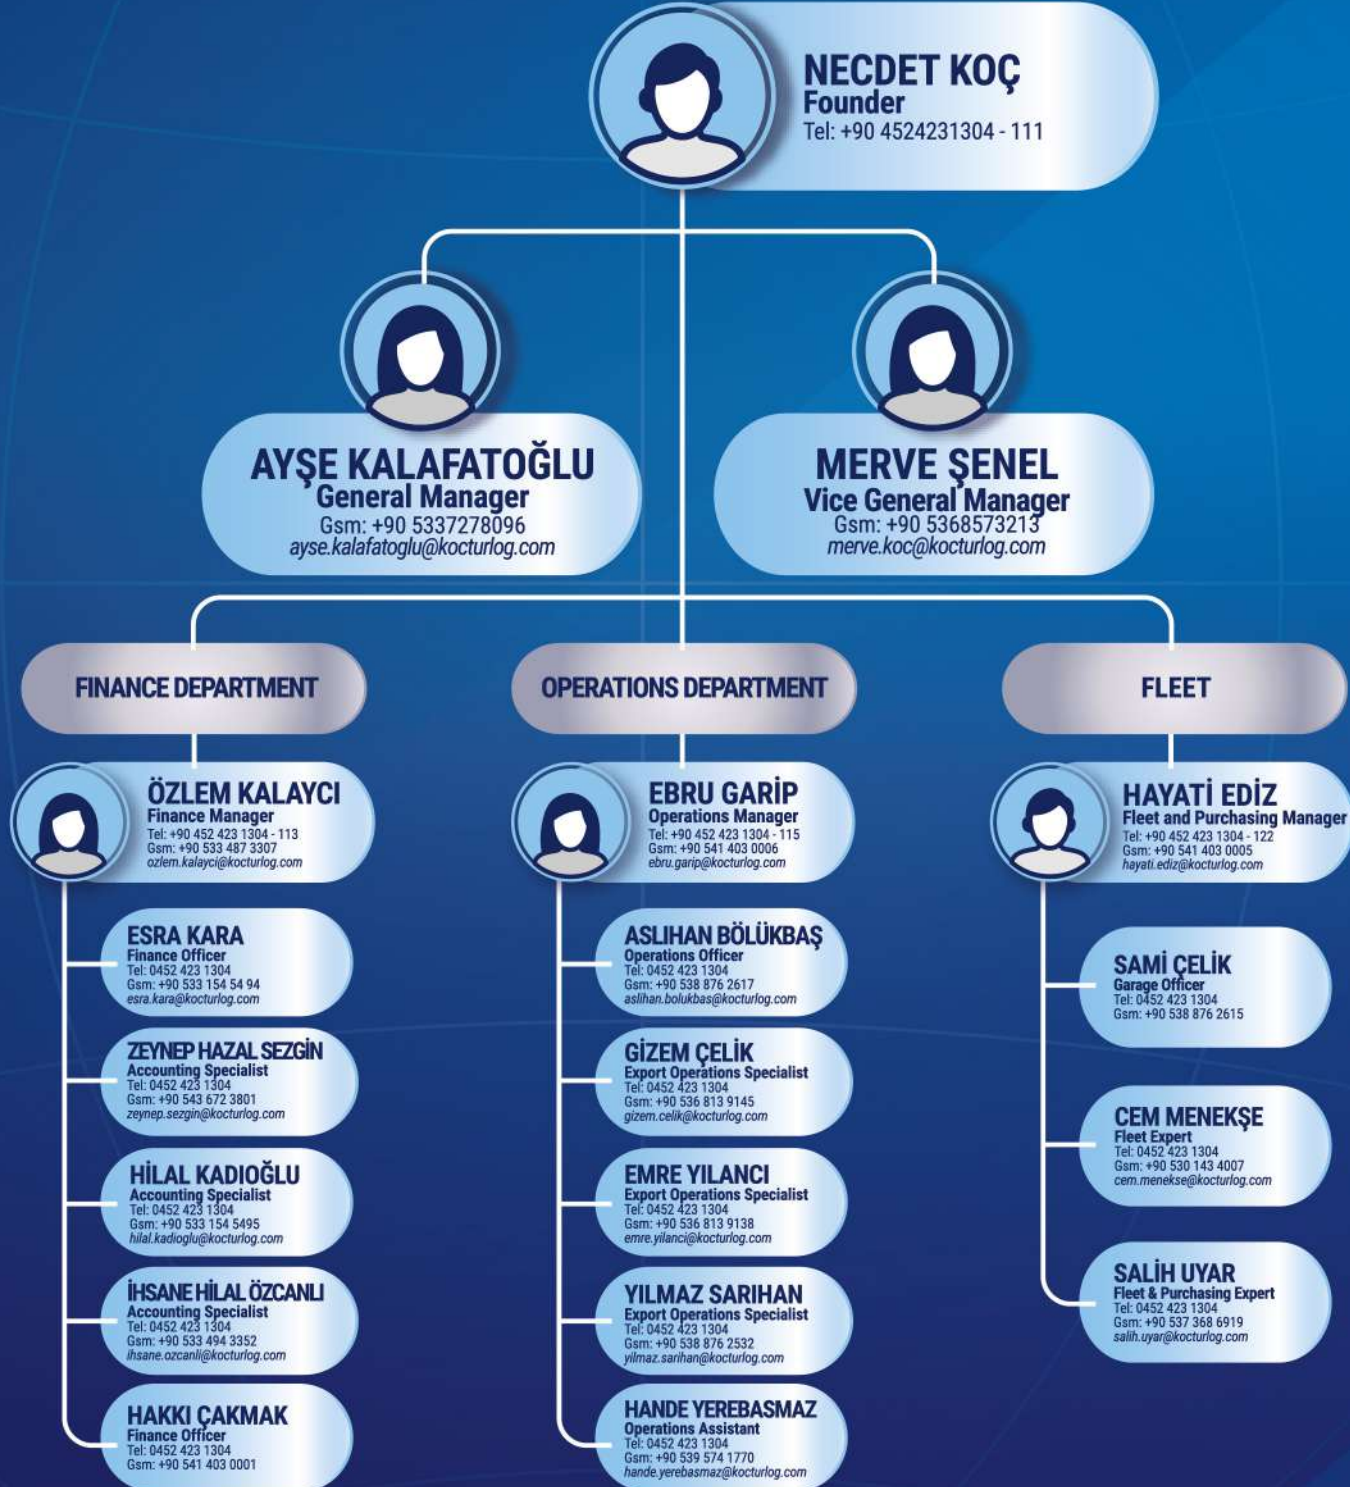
NECDET KOÇ
Founder
Tel: +90 4524231304 - 111

AYŞE KALAFATOĞLU
General Manager
Gsm: +90 5337278096
ayse.kalafatoglu@kocturlog.com

MERVE ŞENEL
Vice General Manager
Gsm: +90 5368573213
merve.koc@kocturlog.com

FINANCE DEPARTMENT

ÖZLEM KALAYCI
Finance Manager
Tel: +90 452 423 1304 - 113
Gsm: +90 533 487 3307
ozlem.kalayci@kocturlog.com

ESRA KARA
Finance Officer
Tel: 0452 423 1304
Gsm: +90 533 154 54 94
esra.kara@kocturlog.com

ZEYNEP HAZAL SEZGİN
Accounting Specialist
Tel: 0452 423 1304
Gsm: +90 543 672 3801
zeynep.sezgin@kocturlog.com

HİLAL KADIOĞLU
Accounting Specialist
Tel: 0452 423 1304
Gsm: +90 533 154 5495
hilal.kadioglu@kocturlog.com

İHSANE HİLAL ÖZCANLI
Accounting Specialist
Tel: 0452 423 1304
Gsm: +90 533 494 3352
ihsane.ozcanli@kocturlog.com

HAKKI ÇAKMAK
Finance Officer
Tel: 0452 423 1304
Gsm: +90 541 403 0001

OPERATIONS DEPARTMENT

EBRU GARİP
Operations Manager
Tel: +90 452 423 1304 - 115
Gsm: +90 541 403 0006
ebru.garip@kocturlog.com

ASLIHAN BÖLÜKBAŞ
Operations Officer
Tel: 0452 423 1304
Gsm: +90 538 876 2617
aslihan.bolukbas@kocturlog.com

GİZEM ÇELİK
Export Operations Specialist
Tel: 0452 423 1304
Gsm: +90 536 813 9145
gizem.celik@kocturlog.com

EMRE YILANCI
Export Operations Specialist
Tel: 0452 423 1304
Gsm: +90 536 813 9138
emre.yilanci@kocturlog.com

YILMAZ SARIHAN
Export Operations Specialist
Tel: 0452 423 1304
Gsm: +90 538 876 2532
yilmaz.sarihan@kocturlog.com

HANDE YEREBASMAZ
Operations Assistant
Tel: 0452 423 1304
Gsm: +90 539 574 1770
hande.yerebasmaz@kocturlog.com

FLEET

HAYATİ EDİZ
Fleet and Purchasing Manager
Tel: +90 452 423 1304 - 122
Gsm: +90 541 403 0005
hayati.ediz@kocturlog.com

SAMİ ÇELİK
Garage Officer
Tel: 0452 423 1304
Gsm: +90 538 876 2615

CEM MENEKŞE
Fleet Expert
Tel: 0452 423 1304
Gsm: +90 530 143 4007
cem.menekse@kocturlog.com

SALİH UYAR
Fleet & Purchasing Expert
Tel: 0452 423 1304
Gsm: +90 537 368 6919
salih.uyar@kocturlog.com